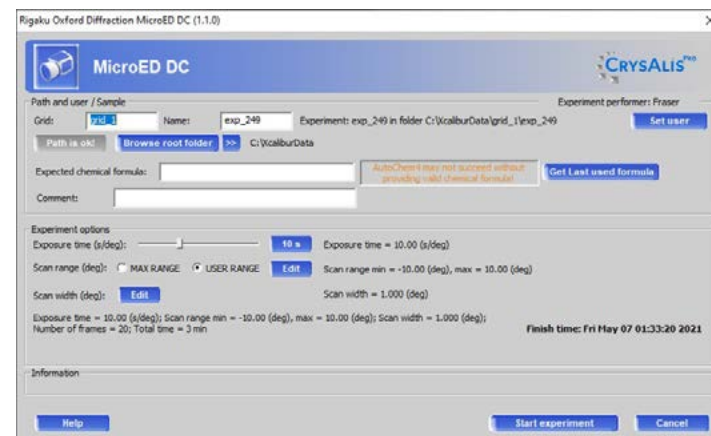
Rigaku Oxford Diffraction MicroED DC (1.1.0)

MicroED DC

CrysAlis Pro

Path and user / Sample

Experiment performer: Fraser

Grid: grid_1 Name: exp_249 Experiment: exp_249 in folder C:\XcaliburData\grid_1\exp_249

Set user

Path is ok! Browse root folder >> C:\XcaliburData

Expected chemical formula:

AutoChem4 may not succeed without providing valid chemical formula!

Get Last used formula

Comment:

Experiment options

Exposure time (s/deg): 10 s Exposure time = 10.00 (s/deg)

Scan range (deg): MAX RANGE USER RANGE Edit Scan range min = -10.00 (deg), max = 10.00 (deg)

Scan width (deg): Edit Scan width = 1.000 (deg)

Exposure time = 10.00 (s/deg); Scan range min = -10.00 (deg), max = 10.00 (deg); Scan width = 1.000 (deg);
Number of frames = 20; Total time = 3 min

Finish time: Fri May 07 01:33:20 2021

Information

Help

Start experiment

Cancel